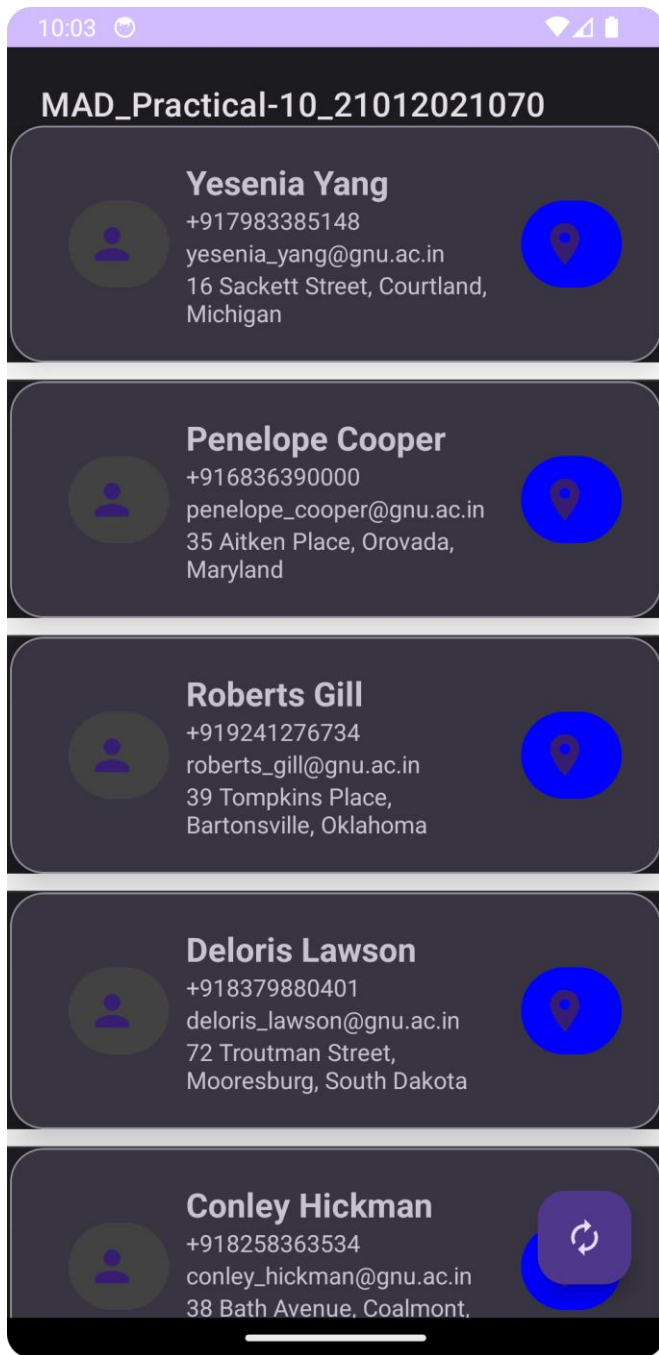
10:03

MAD_Practical-10_21012021070

Yesenia Yang
+917983385148
yesenia_yang@gnu.ac.in
16 Sackett Street, Courtland, Michigan

Penelope Cooper
+916836390000
penelope_cooper@gnu.ac.in
35 Aitken Place, Orovada, Maryland

Roberts Gill
+919241276734
roberts_gill@gnu.ac.in
39 Tompkins Place, Bartonsville, Oklahoma

Deloris Lawson
+918379880401
deloris_lawson@gnu.ac.in
72 Troutman Street, Mooresburg, South Dakota

Conley Hickman
+918258363534
conley_hickman@gnu.ac.in
38 Bath Avenue, Coalmont, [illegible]